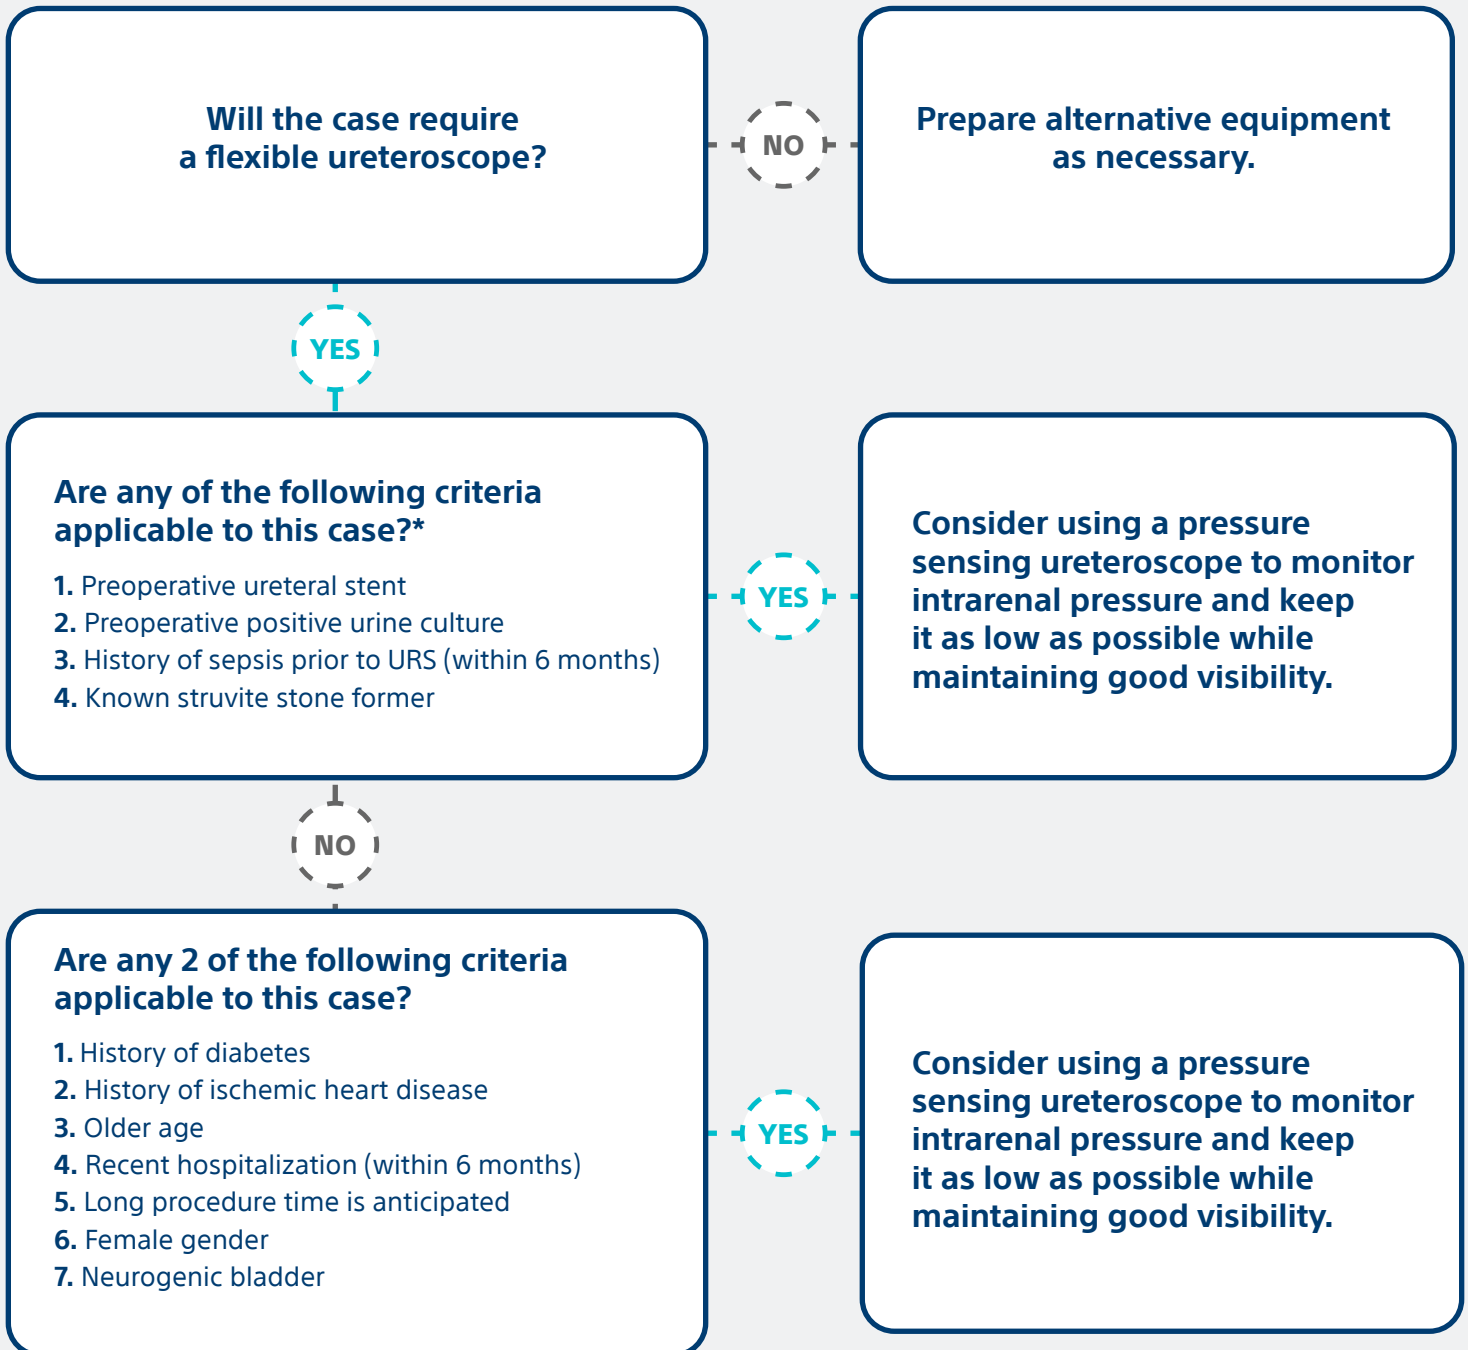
Will the case require a flexible ureteroscope?

NO

Prepare alternative equipment as necessary.

YES

Are any of the following criteria applicable to this case?*

1. Preoperative ureteral stent
2. Preoperative positive urine culture
3. History of sepsis prior to URS (within 6 months)
4. Known struvite stone former

YES

Consider using a pressure sensing ureteroscope to monitor intrarenal pressure and keep it as low as possible while maintaining good visibility.

NO

Are any 2 of the following criteria applicable to this case?

1. History of diabetes
2. History of ischemic heart disease
3. Older age
4. Recent hospitalization (within 6 months)
5. Long procedure time is anticipated
6. Female gender
7. Neurogenic bladder

YES

Consider using a pressure sensing ureteroscope to monitor intrarenal pressure and keep it as low as possible while maintaining good visibility.